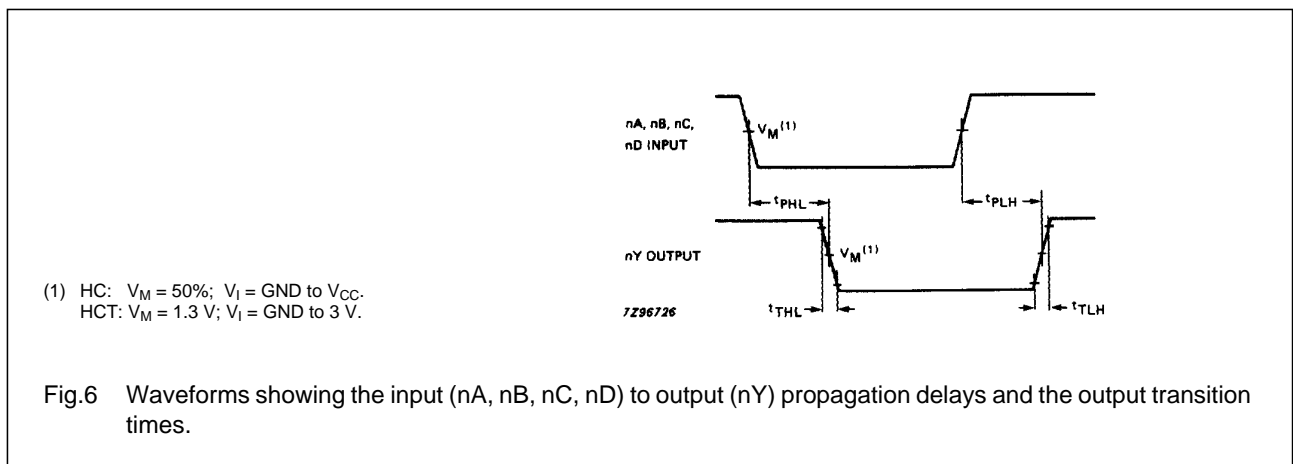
nA, nB, nC, nD INPUT

$V_M^{(1)}$

$t_{PHL}$

$t_{PLH}$

nY OUTPUT

$V_M^{(1)}$

(1) HC: $V_M$ = 50%; $V_I$ = GND to $V_{CC}$.
HCT: $V_M$ = 1.3 V; $V_I$ = GND to 3 V.

7Z96726

$t_{THL}$

$t_{TLH}$

Fig.6 Waveforms showing the input (nA, nB, nC, nD) to output (nY) propagation delays and the output transition times.